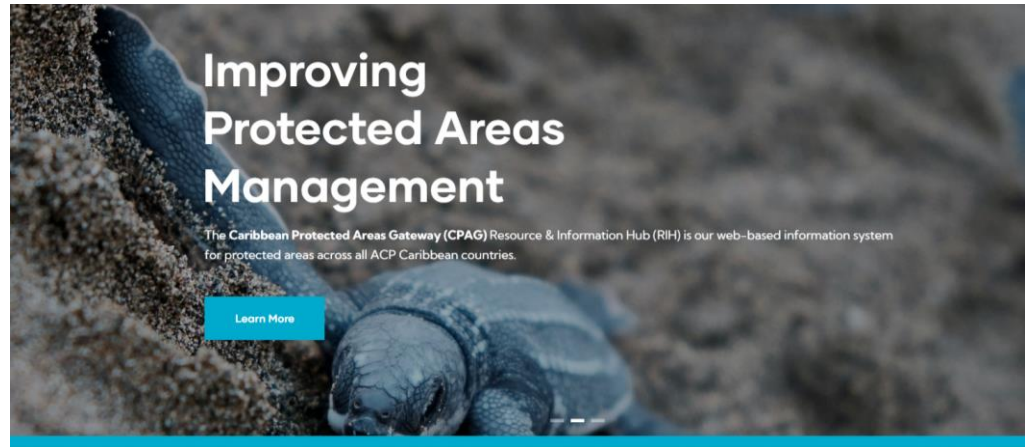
Improving Protected Areas Management

The Caribbean Protected Areas Gateway (CPAG) Resource & Information Hub (RIH) is our web-based information system for protected areas across all ACP Caribbean countries.

Learn More